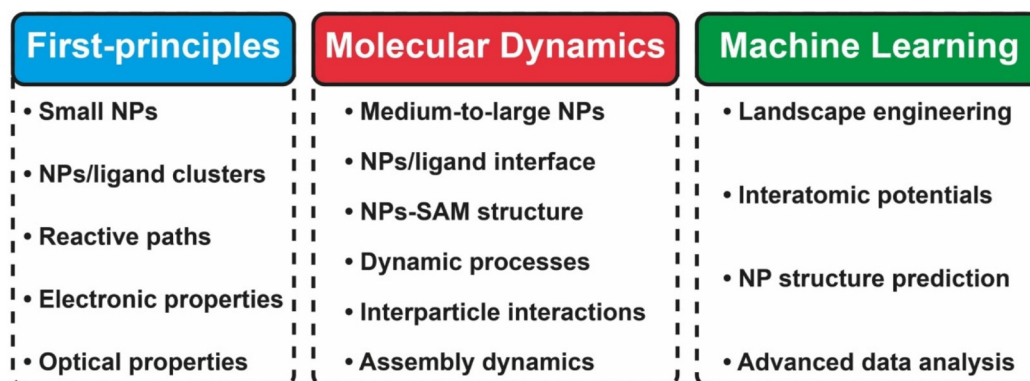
First-principles

• Small NPs
• NPs/ligand clusters
• Reactive paths
• Electronic properties
• Optical properties

Molecular Dynamics

• Medium-to-large NPs
• NPs/ligand interface
• NPs-SAM structure
• Dynamic processes
• Interparticle interactions
• Assembly dynamics

Machine Learning

• Landscape engineering
• Interatomic potentials
• NP structure prediction
• Advanced data analysis